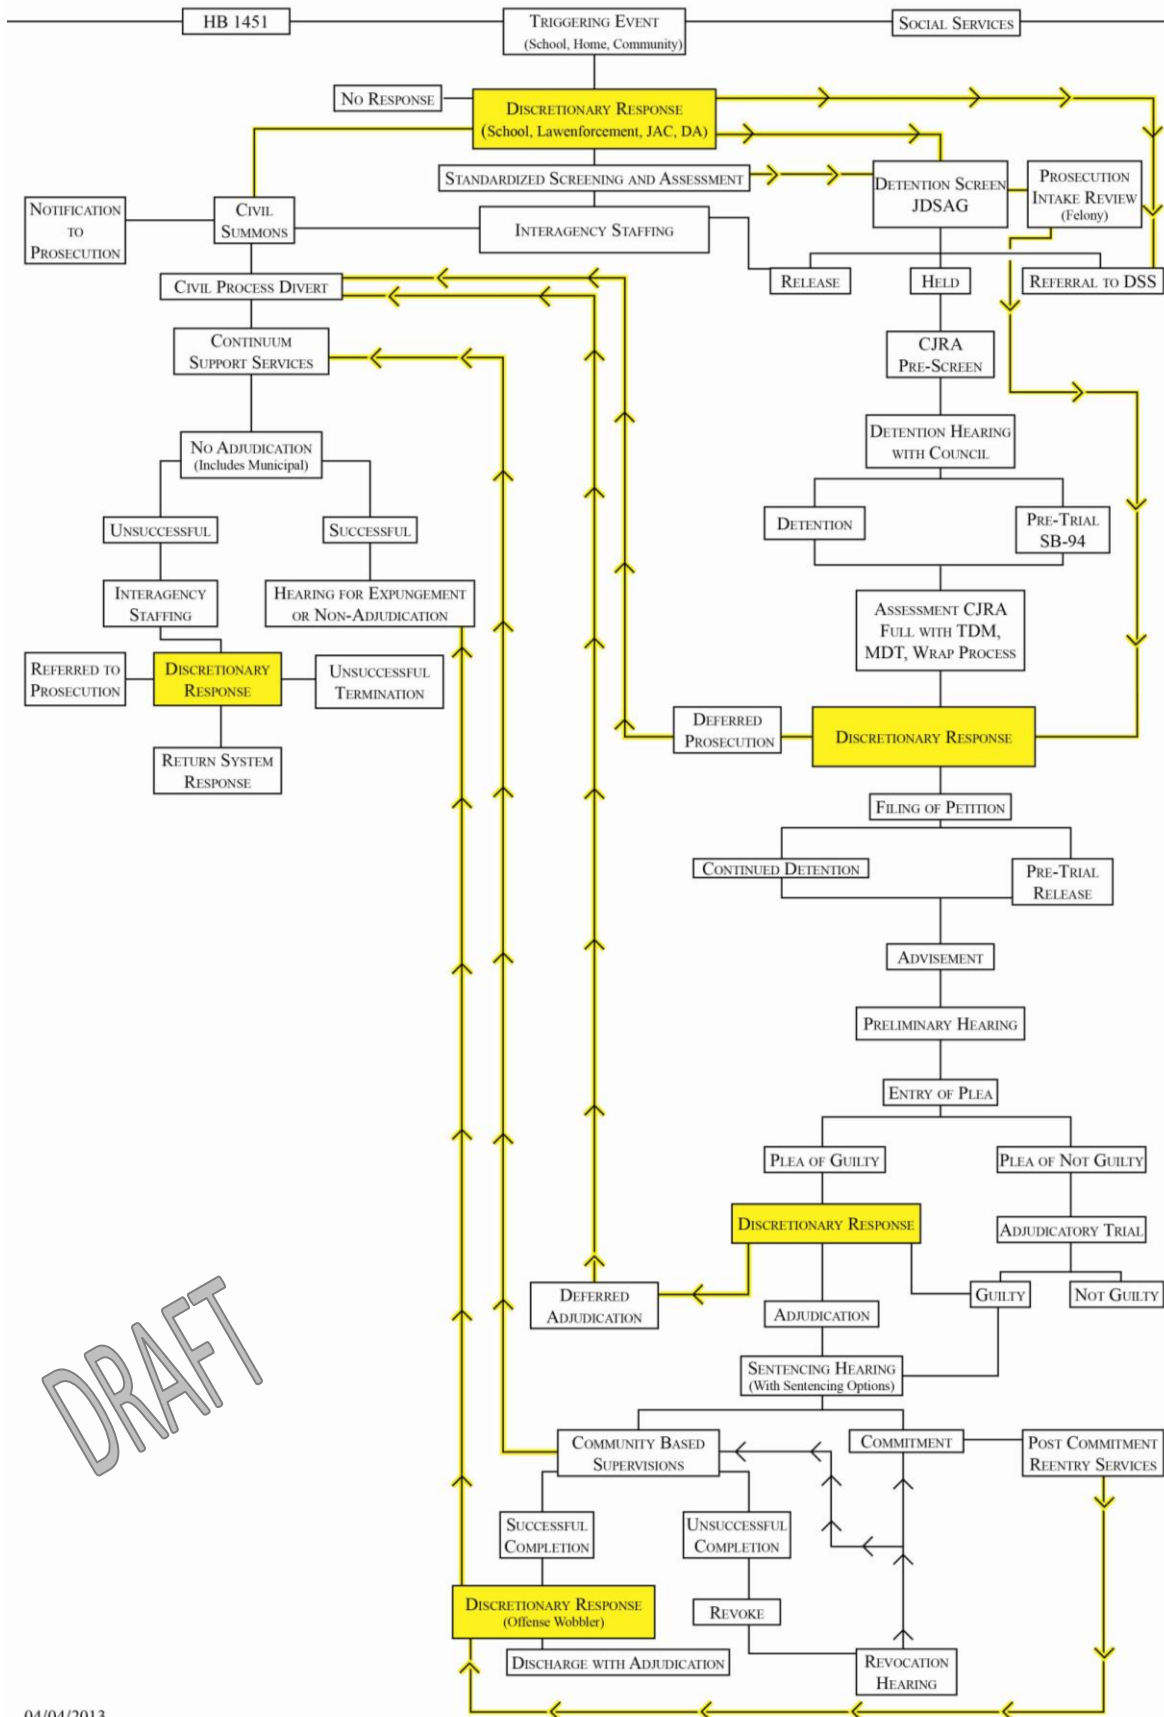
HB 1451

Triggering Event
(School, Home, Community)

Social Services

No Response

Discretionary Response
(School, Lawenforcement, JAC, DA)

Standardized Screening and Assessment

Detention Screen
JDSAG

Prosecution
Intake Review
(Felony)

Notification to Prosecution

Civil Summons

Interagency Staffing

Release

Held

Referral to DSS

Civil Process Divert

Continuum Support Services

CJRA
Pre-Screen

Detention Hearing with Council

No Adjudication
(Includes Municipal)

Unsuccessful

Successful

Detention

Pre-Trial
SB-94

Interagency Staffing

Hearing for Expungement or Non-Adjudication

Assessment CJRA
Full with TDM,
MDT, Wrap Process

Referred to Prosecution

Discretionary Response

Unsuccessful Termination

Return System Response

Deferred Prosecution

Discretionary Response

Filing of Petition

Continued Detention

Pre-Trial Release

Advisement

Preliminary Hearing

Entry of Plea

Plea of Guilty

Plea of Not Guilty

Discretionary Response

Adjudicatory Trial

Deferred Adjudication

Guilty

Not Guilty

Adjudication

Sentencing Hearing
(With Sentencing Options)

DRAFT

Community Based Supervisions

Commitment

Post Commitment Reentry Services

Successful Completion

Unsuccessful Completion

Discretionary Response
(Offense Wobbler)

Revoke

Discharge with Adjudication

Revocation Hearing

04/04/2013